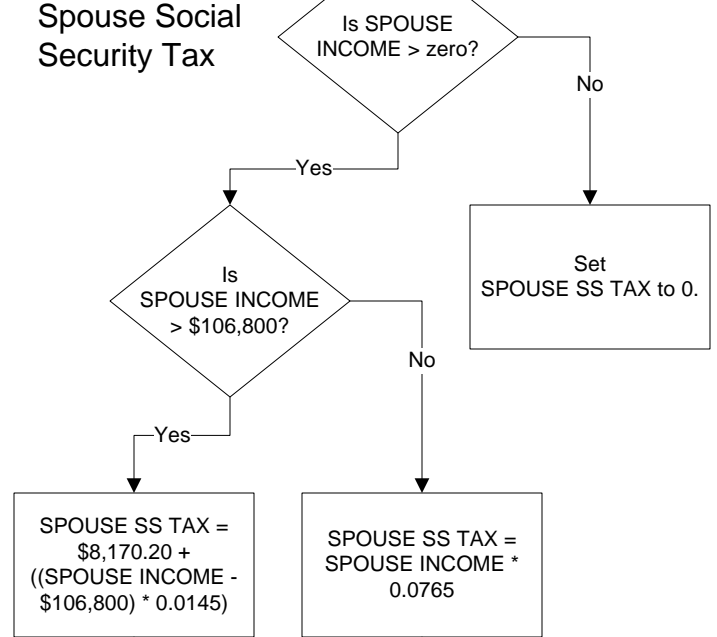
Spouse Social Security Tax

Is SPOUSE INCOME > zero?

No

Yes

Set SPOUSE SS TAX to 0.

Is SPOUSE INCOME > \$106,800?

No

Yes

SPOUSE SS TAX = \$8,170.20 + ((SPOUSE INCOME - \$106,800) * 0.0145)

SPOUSE SS TAX = SPOUSE INCOME * 0.0765